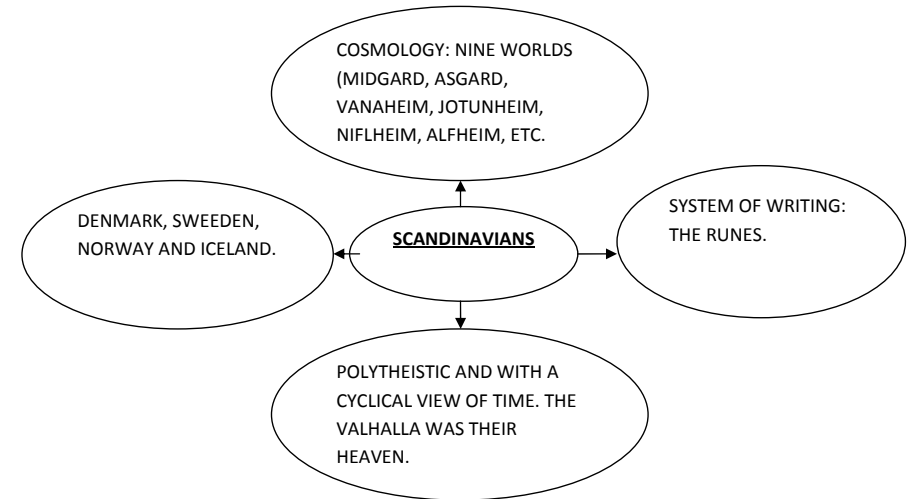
COSMOLOGY: NINE WORLDS (MIDGARD, ASGARD, VANAHEIM, JOTUNHEIM, NIFLHEIM, ALFHEIM, ETC.

DENMARK, SWEEDEN, NORWAY AND ICELAND.

SCANDINAVIANS

SYSTEM OF WRITING: THE RUNES.

POLYTHEISTIC AND WITH A CYCLICAL VIEW OF TIME. THE VALHALLA WAS THEIR HEAVEN.